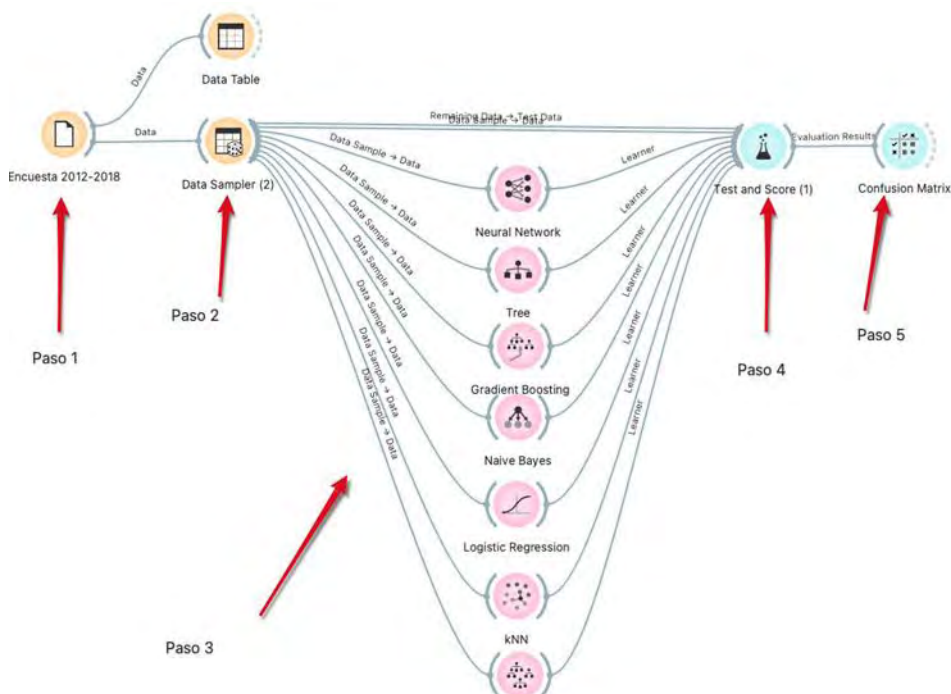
Data Table

Data

Data

Remaining Data → Test Data
Data Sample → Data

Evaluation Results

Encuesta 2012-2018

Data Sampler (2)

Test and Score (1)

Confusion Matrix

Data Sample → Data

Data Sample → Data

Data Sample → Data

Data Sample → Data

Data Sample → Data

Data Sample → Data

Data Sample → Data

Data Sample → Data

Learner

Learner

Learner

Learner

Learner

Learner

Learner

Neural Network

Tree

Gradient Boosting

Naive Bayes

Logistic Regression

kNN

Paso 1

Paso 2

Paso 3

Paso 4

Paso 5